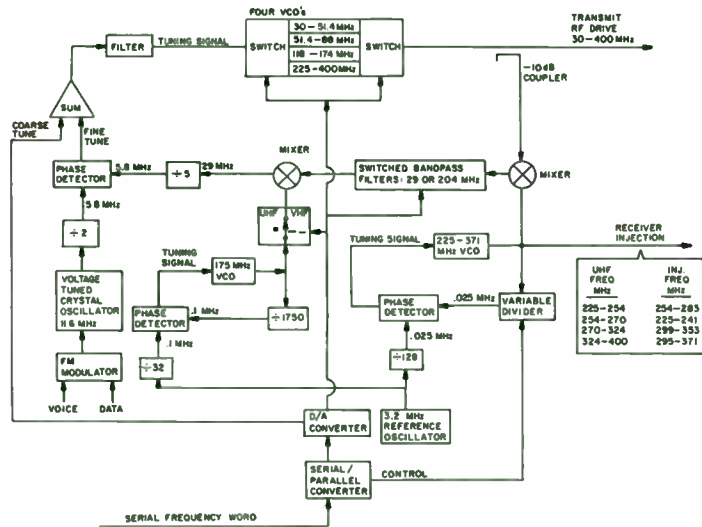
FOUR VCO's

SWITCH

30 – 51.4 MHz
51.4 – 88 MHz
118 – 174 MHz
225 – 400 MHz

SWITCH

TRANSMIT RF DRIVE 30 – 400 MHz

FILTER

TUNING SIGNAL

SUM

COARSE TUNE

FINE TUNE

−10dB COUPLER

PHASE DETECTOR

5.8 MHz

÷ 5

29 MHz

MIXER

SWITCHED BANDPASS FILTERS: 29 OR 204 MHz

MIXER

5.8 MHz

UHF

VHF

÷ 2

TUNING SIGNAL

225 – 371 MHz VCO

RECEIVER INJECTION

VOLTAGE TUNED CRYSTAL OSCILLATOR 11.6 MHz

TUNING SIGNAL

175 MHz VCO

PHASE DETECTOR

.1 MHz

÷ 1750

PHASE DETECTOR

.025 MHz

VARIABLE DIVIDER

| UHF FREQ MHz | INJ. FREQ MHz |
|---|---|
| 225–254 | 254–283 |
| 254–270 | 225–241 |
| 270–324 | 299–353 |
| 324–400 | 295–371 |

.1 MHz

.025 MHz

FM MODULATOR

÷ 32

÷ 128

VOICE

DATA

D/A CONVERTER

3.2 MHz REFERENCE OSCILLATOR

SERIAL / PARALLEL CONVERTER

CONTROL

SERIAL FREQUENCY WORD